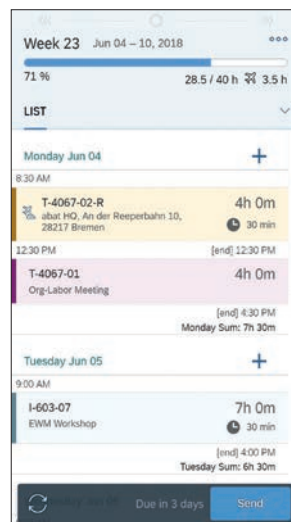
Week 23 Jun 04 – 10, 2018

71 %

28.5 / 40 h 3.5 h

LIST

Monday Jun 04

8:30 AM

T-4067-02-R
abat HQ, An der Reeperbahn 10, 28217 Bremen

4h 0m
30 min

12:30 PM

[end] 12:30 PM

T-4067-01
Org-Labor Meeting

4h 0m

[end] 4:30 PM
Monday Sum: 7h 30m

Tuesday Jun 05

9:00 AM

I-603-07
EWM Workshop

7h 0m
30 min

[end] 4:00 PM
Tuesday Sum: 6h 30m

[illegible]

Due in 3 days

Send